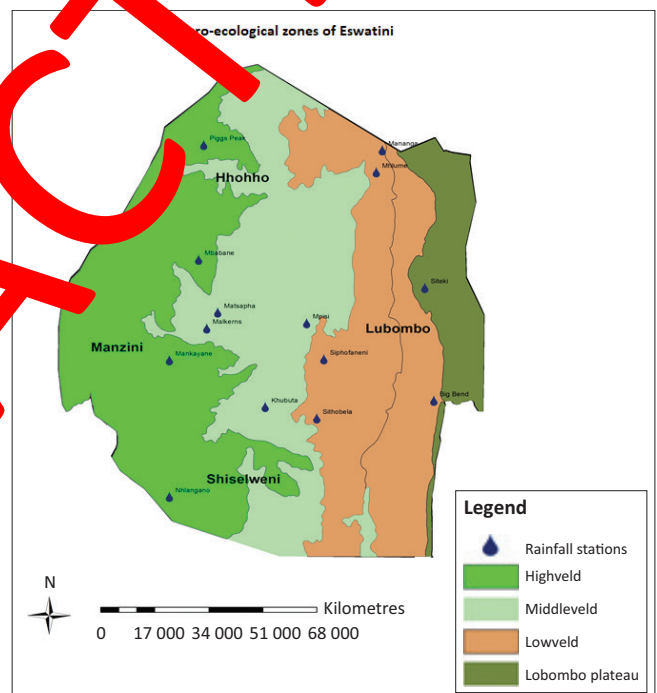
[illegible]ro-ecological zones of Eswatini

Piggs Peak
Hhohho
Mananga
Mhlume
Mbabane
Siteki
Matsapha
Malkerns
Mpaka
Lubombo
Manzini
Mankayane
Siphofaneni
Big Bend
Khubuta
Sithobela
Shiselweni
Nhlangano

N

Kilometres
0 17 000 34 000 51 000 68 000

Legend
Rainfall stations
Highveld
Middleveld
Lowveld
Lobombo plateau